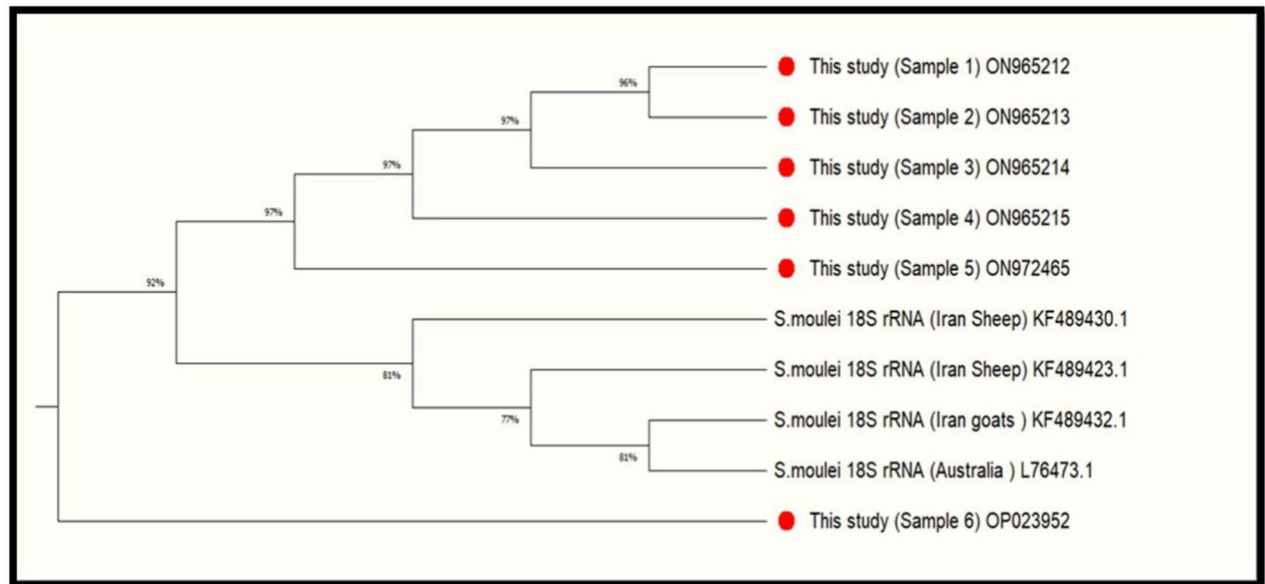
96%
97%
97%
97%
92%
This study (Sample 1) ON965212
This study (Sample 2) ON965213
This study (Sample 3) ON965214
This study (Sample 4) ON965215
This study (Sample 5) ON972465
S.moulei 18S rRNA (Iran Sheep) KF489430.1
81%
S.moulei 18S rRNA (Iran Sheep) KF489423.1
77%
S.moulei 18S rRNA (Iran goats ) KF489432.1
81%
S.moulei 18S rRNA (Australia ) L76473.1
This study (Sample 6) OP023952